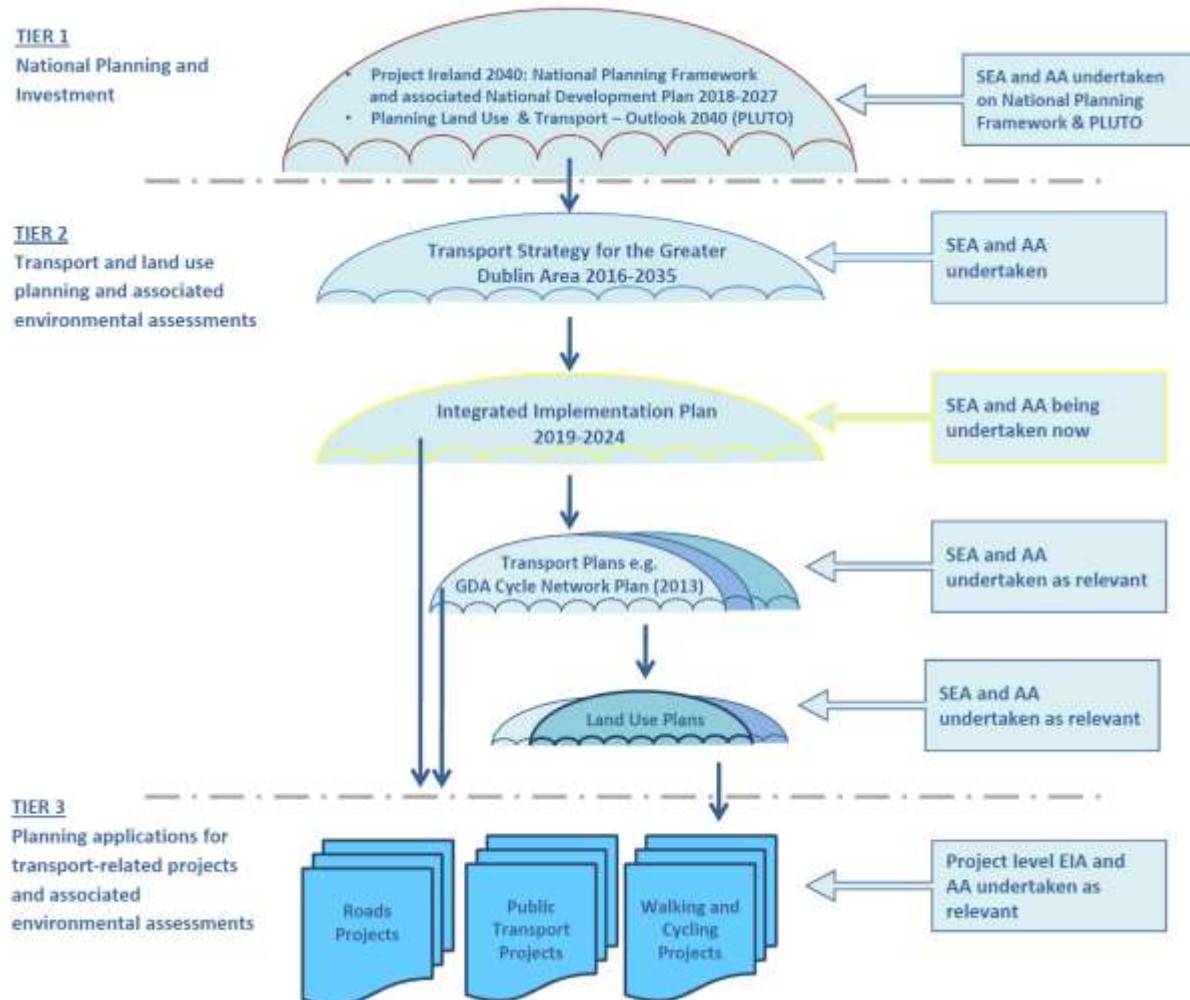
TIER 1
National Planning and Investment

• Project Ireland 2040: National Planning Framework and associated National Development Plan 2018-2027
• Planning Land Use & Transport – Outlook 2040 (PLUTO)

SEA and AA undertaken on National Planning Framework & PLUTO

TIER 2
Transport and land use planning and associated environmental assessments

Transport Strategy for the Greater Dublin Area 2016-2035

SEA and AA undertaken

Integrated Implementation Plan 2019-2024

SEA and AA being undertaken now

Transport Plans e.g. GDA Cycle Network Plan (2013)

SEA and AA undertaken as relevant

Land Use Plans

SEA and AA undertaken as relevant

TIER 3
Planning applications for transport-related projects and associated environmental assessments

Roads Projects

Public Transport Projects

Walking and Cycling Projects

Project level EIA and AA undertaken as relevant